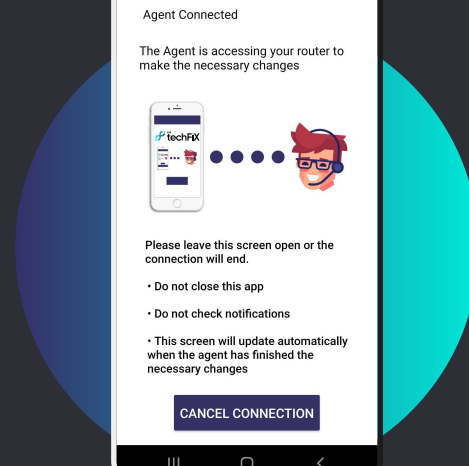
Agent Connected

The Agent is accessing your router to make the necessary changes

techFIX

Please leave this screen open or the connection will end.

• Do not close this app

• Do not check notifications

• This screen will update automatically when the agent has finished the necessary changes

CANCEL CONNECTION